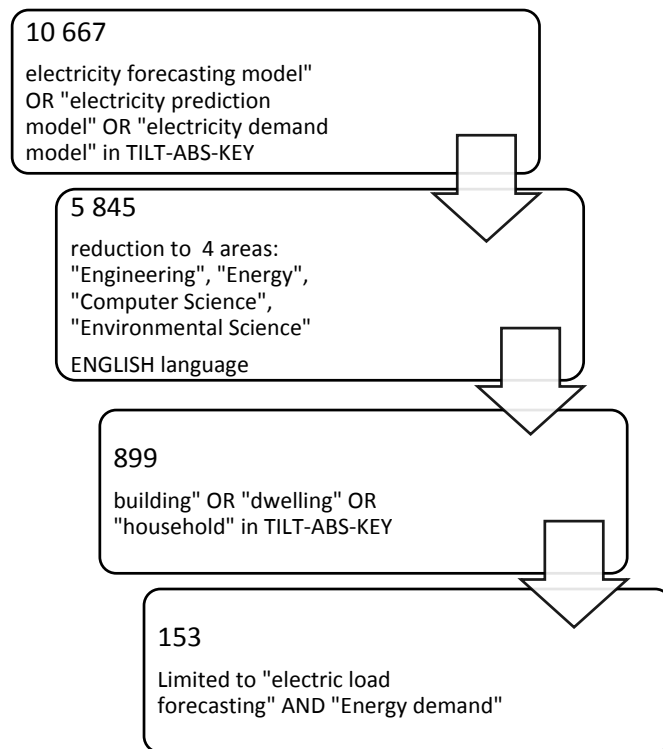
10 667

electricity forecasting model" OR "electricity prediction model" OR "electricity demand model" in TILT-ABS-KEY

5 845

reduction to 4 areas: "Engineering", "Energy", "Computer Science", "Environmental Science"

ENGLISH language

899

building" OR "dwelling" OR "household" in TILT-ABS-KEY

153

Limited to "electric load forecasting" AND "Energy demand"